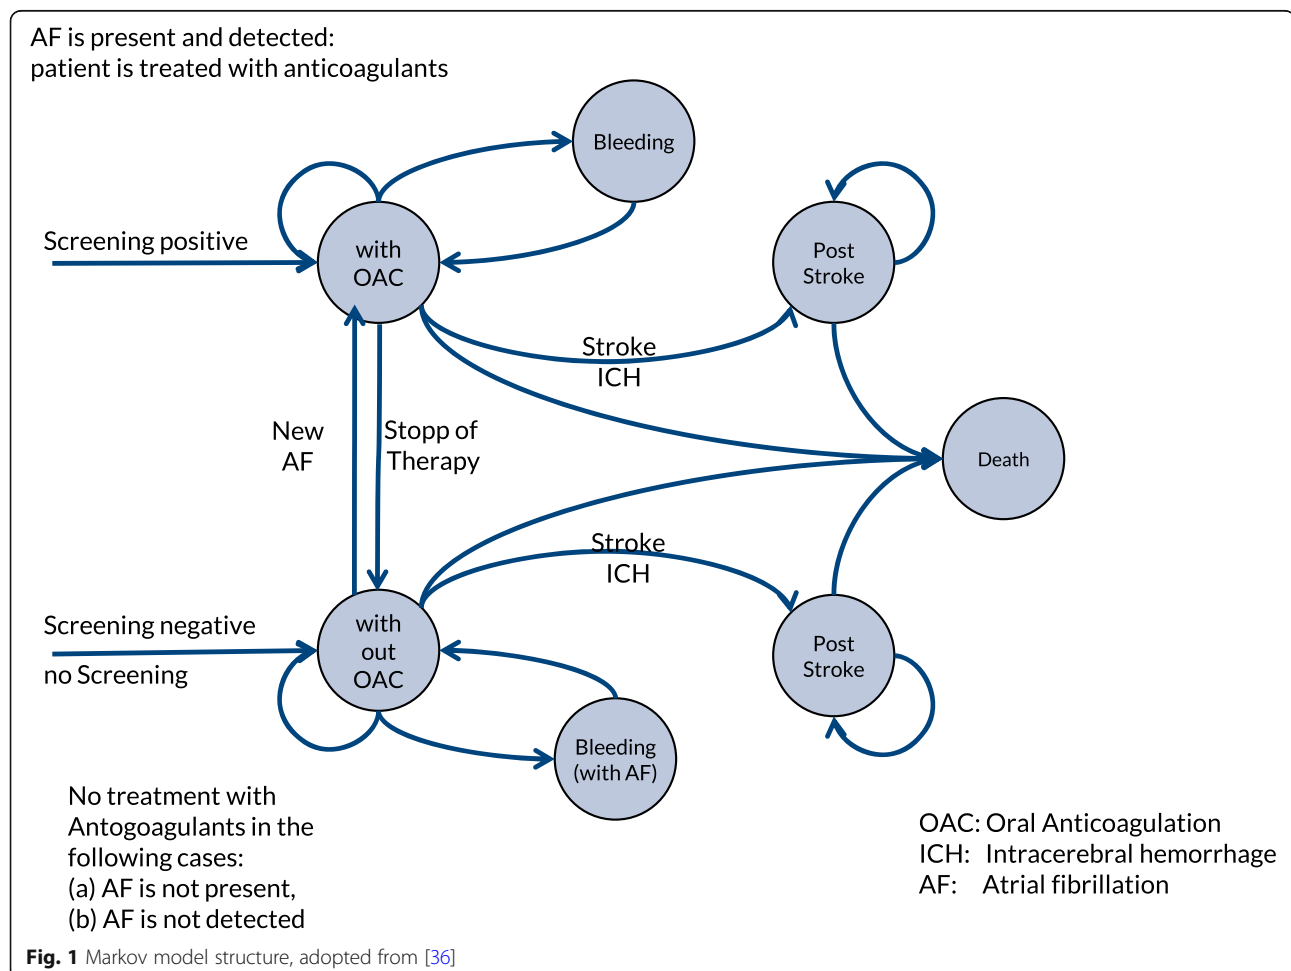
AF is present and detected:
patient is treated with anticoagulants

Bleeding

Screening positive

with OAC

Post Stroke

Stroke ICH

New AF

Stopp of Therapy

Death

Stroke ICH

Screening negative

no Screening

with out OAC

Post Stroke

Bleeding (with AF)

No treatment with Antogoagulants in the following cases:
(a) AF is not present,
(b) AF is not detected

OAC: Oral Anticoagulation
ICH: Intracerebral hemorrhage
AF: Atrial fibrillation

Fig. 1 Markov model structure, adopted from [36]